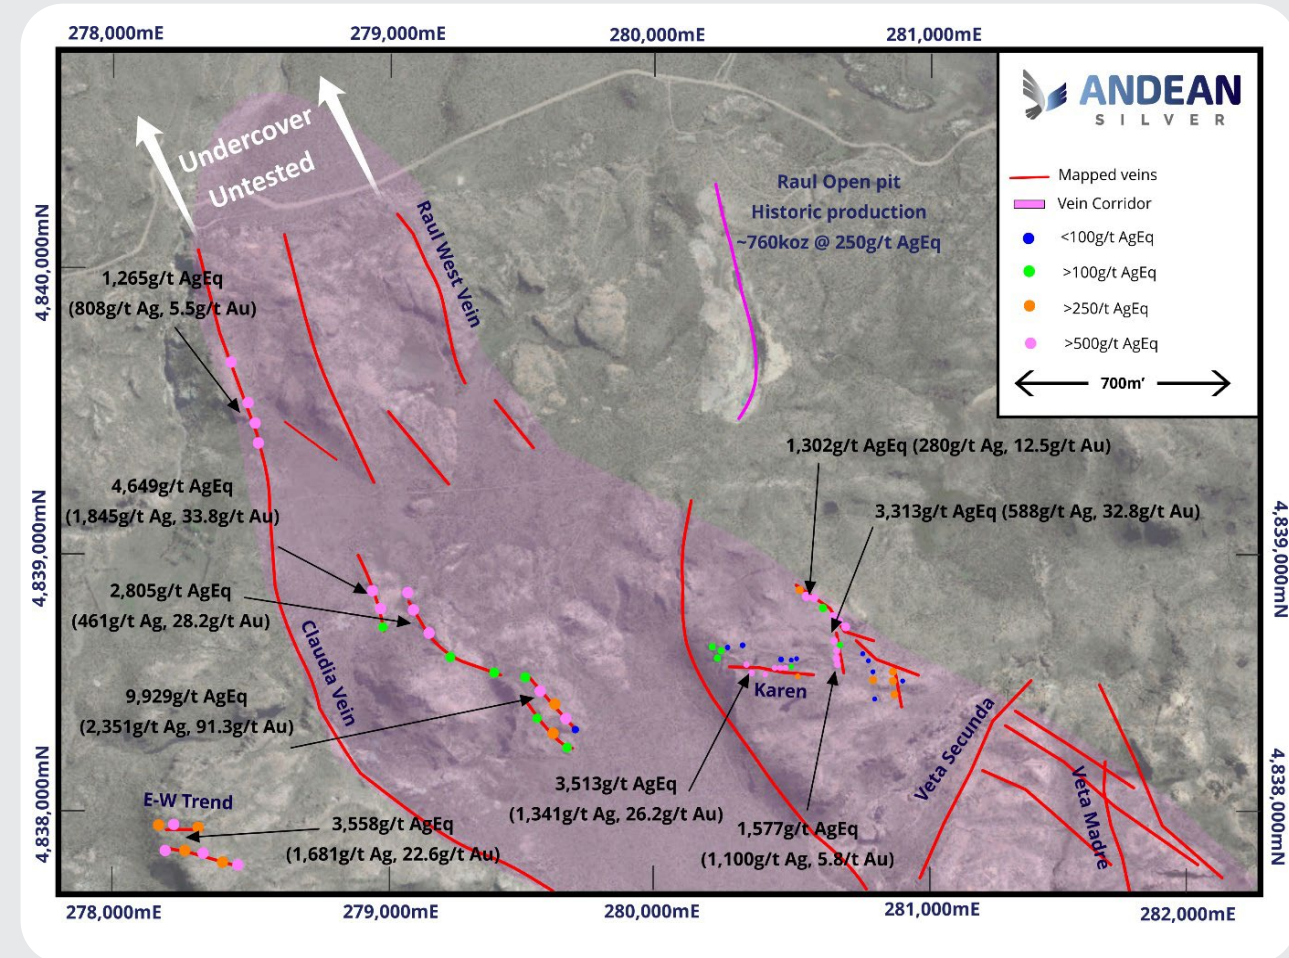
278,000mE 279,000mE 280,000mE 281,000mE

ANDEAN
SILVER

Mapped veins
Vein Corridor
<100g/t AgEq
>100g/t AgEq
>250/t AgEq
>500g/t AgEq
700m'

Undercover
Untested

Raul West Vein

Raul Open pit
Historic production
~760koz @ 250g/t AgEq

4,840,000mN

1,265g/t AgEq
(808g/t Ag, 5.5g/t Au)

1,302g/t AgEq (280g/t Ag, 12.5g/t Au)

4,649g/t AgEq
(1,845g/t Ag, 33.8g/t Au)

3,313g/t AgEq (588g/t Ag, 32.8g/t Au)

4,839,000mN

4,839,000mN

2,805g/t AgEq
(461g/t Ag, 28.2g/t Au)

Claudia Vein

Karen

9,929g/t AgEq
(2,351g/t Ag, 91.3g/t Au)

Veta Secunda

4,838,000mN

4,838,000mN

E-W Trend

3,513g/t AgEq
(1,341g/t Ag, 26.2g/t Au)

3,558g/t AgEq
(1,681g/t Ag, 22.6g/t Au)

1,577g/t AgEq
(1,100g/t Ag, 5.8/t Au)

Veta Madre

278,000mE 279,000mE 280,000mE 281,000mE 282,000mE